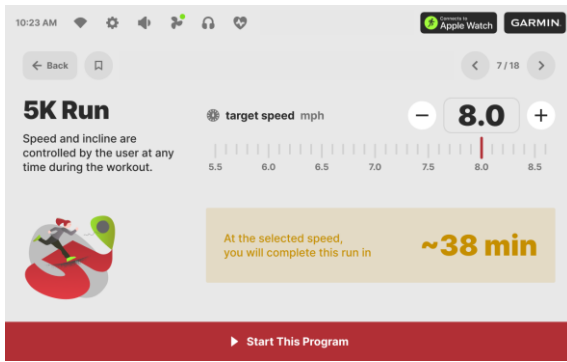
10:23 AM

Connects to Apple Watch

GARMIN

← Back

7 / 18

5K Run

Speed and incline are controlled by the user at any time during the workout.

target speed mph

−

8.0

+

5.5
6.0
6.5
7.0
7.5
8.0
8.5

At the selected speed, you will complete this run in

~38 min

▶ Start This Program